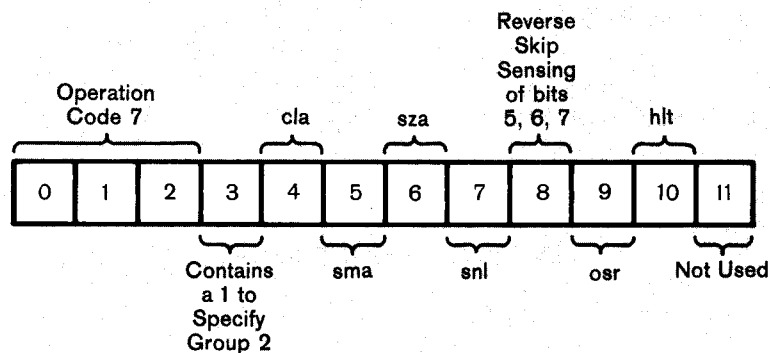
Operation Code 7

cla

sza

Reverse Skip Sensing of bits 5, 6, 7

hlt

| 0 | 1 | 2 | 3 | 4 | 5 | 6 | 7 | 8 | 9 | 10 | 11 |
|---|---|---|---|---|---|---|---|---|---|---|---|

Contains a 1 to Specify Group 2

sma

snl

osr

Not Used